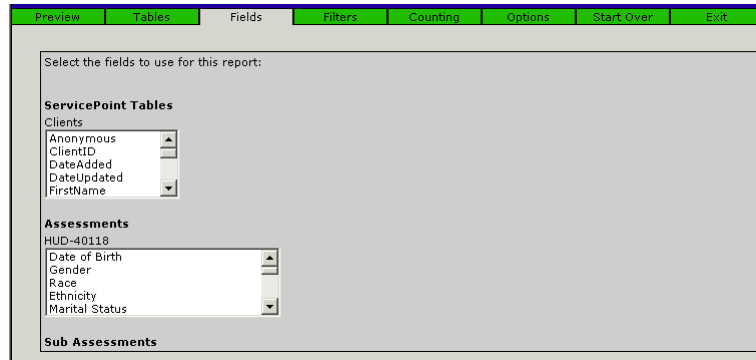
Preview | Tables | Fields | Filters | Counting | Options | Start Over | Exit

Select the fields to use for this report:

ServicePoint Tables

Clients

Anonymous
ClientID
DateAdded
DateUpdated
FirstName

Assessments

HUD-40118

Date of Birth
Gender
Race
Ethnicity
Marital Status

Sub Assessments